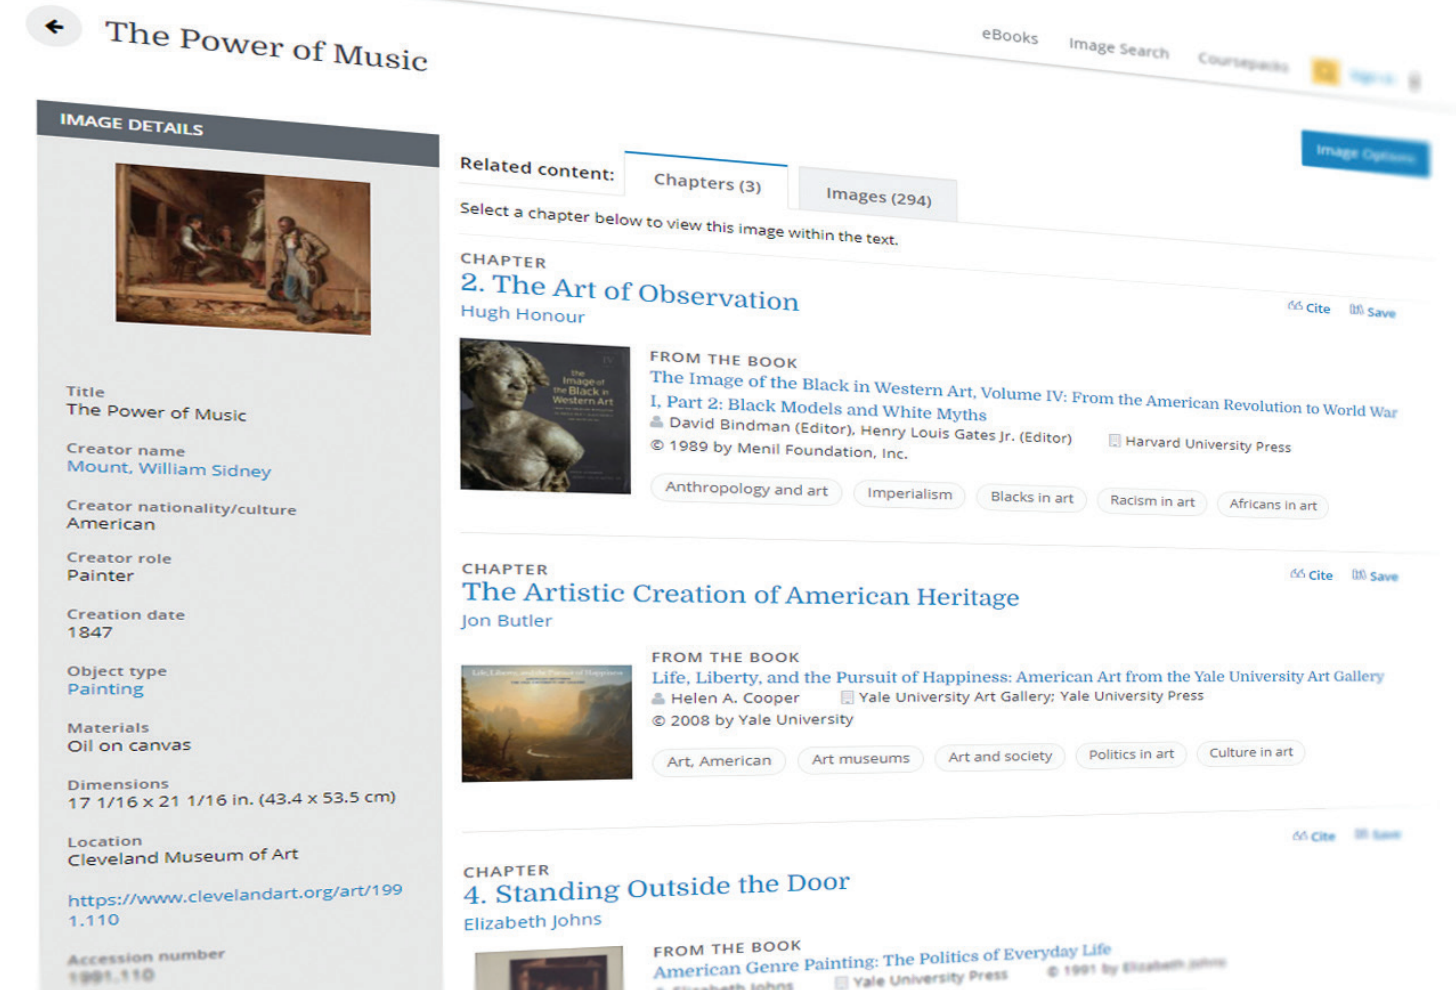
The Power of Music

eBooks Image Search Coursepacks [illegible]

IMAGE DETAILS

Title
The Power of Music

Creator name
Mount, William Sidney

Creator nationality/culture
American

Creator role
Painter

Creation date
1847

Object type
Painting

Materials
Oil on canvas

Dimensions
17 1/16 x 21 1/16 in. (43.4 x 53.5 cm)

Location
Cleveland Museum of Art

https://www.clevelandart.org/art/1991.110

Accession number
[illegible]

Image Options

Related content: Chapters (3) Images (294)

Select a chapter below to view this image within the text.

CHAPTER
2. The Art of Observation
Hugh Honour
Cite Save

FROM THE BOOK
The Image of the Black in Western Art, Volume IV: From the American Revolution to World War I, Part 2: Black Models and White Myths
David Bindman (Editor), Henry Louis Gates Jr. (Editor) Harvard University Press
© 1989 by Menil Foundation, Inc.

Anthropology and art Imperialism Blacks in art Racism in art Africans in art

CHAPTER
The Artistic Creation of American Heritage
Jon Butler
Cite Save

FROM THE BOOK
Life, Liberty, and the Pursuit of Happiness: American Art from the Yale University Art Gallery
Helen A. Cooper Yale University Art Gallery; Yale University Press
© 2008 by Yale University

Art, American Art museums Art and society Politics in art Culture in art

Cite Save

CHAPTER
4. Standing Outside the Door
Elizabeth Johns

FROM THE BOOK
American Genre Painting: The Politics of Everyday Life
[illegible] Yale University Press © 1991 by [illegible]